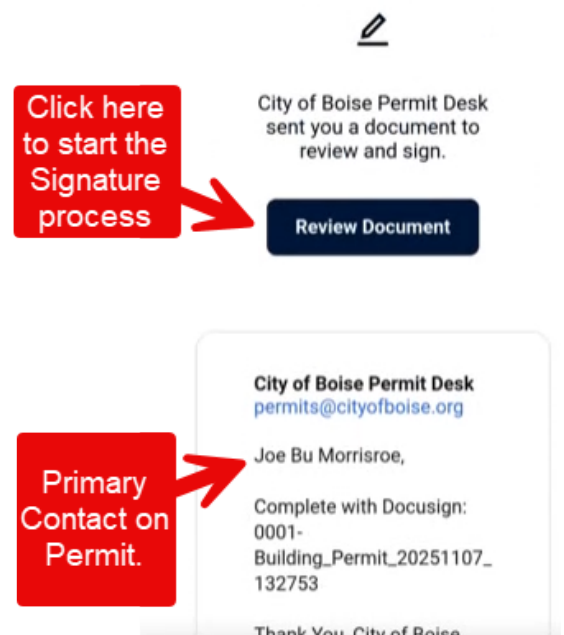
Click here to start the Signature process

City of Boise Permit Desk sent you a document to review and sign.

Review Document

City of Boise Permit Desk
permits@cityofboise.org

Primary Contact on Permit.

Joe Bu Morrisroe,

Complete with Docusign: 0001-Building_Permit_20251107_132753

Thank You, City of Boise